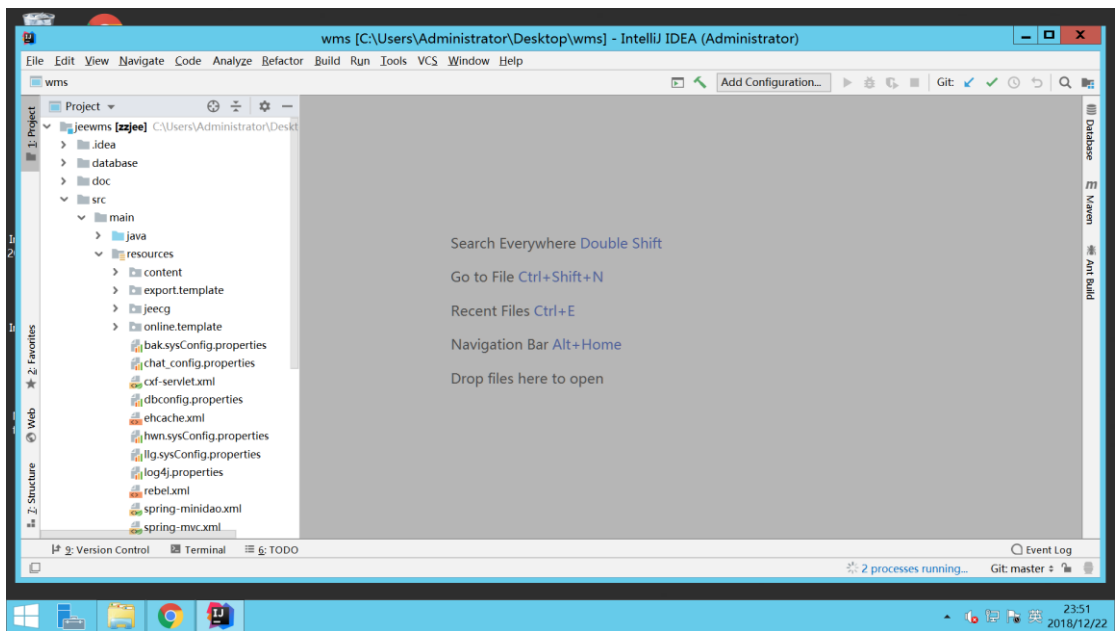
wms [C:\Users\Administrator\Desktop\wms] - IntelliJ IDEA (Administrator)

File Edit View Navigate Code Analyze Refactor Build Run Tools VCS Window Help

wms

Add Configuration...

Git:

Project

1: Project

jeewms [zzjee] C:\Users\Administrator\Deskt

.idea

database

doc

src

main

java

resources

content

export.template

jeecg

online.template

bak.sysConfig.properties

chat_config.properties

cxf-servlet.xml

dbconfig.properties

ehcache.xml

hwn.sysConfig.properties

llg.sysConfig.properties

log4j.properties

rebel.xml

spring-minidao.xml

spring-mvc.xml

2: Favorites

Web

Z: Structure

Search Everywhere Double Shift

Go to File Ctrl+Shift+N

Recent Files Ctrl+E

Navigation Bar Alt+Home

Drop files here to open

Database

Maven

Ant Build

9: Version Control

Terminal

6: TODO

Event Log

2 processes running...

Git: master

23:51
2018/12/22